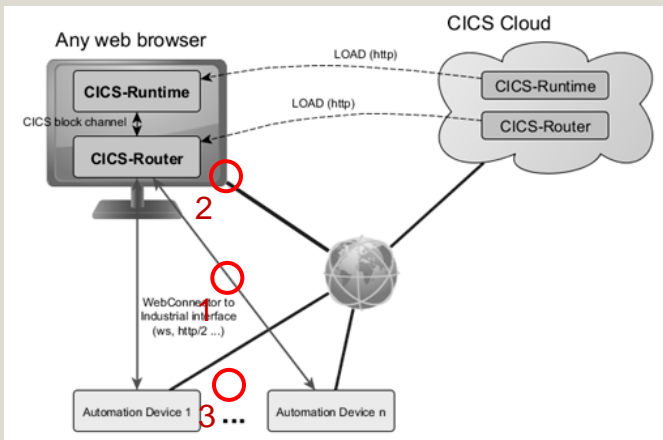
Any web browser

CICS Cloud

LOAD (http)

LOAD (http)

CICS-Runtime

CICS block channel

CICS-Router

CICS-Runtime

CICS-Router

2

WebConnector to Industrial interface (ws, http/2 ...)

1

Automation Device 1

3 ...

Automation Device n